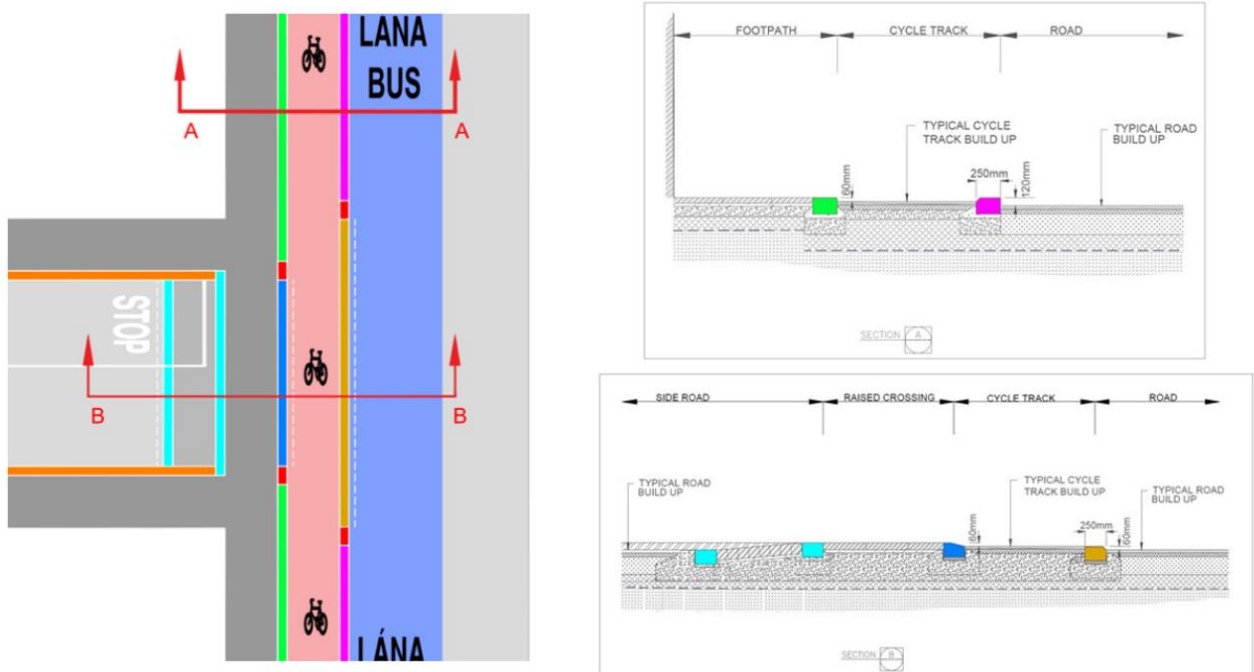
LANA
BUS

A A

STOP

B B

LÁNA

FOOTPATH CYCLE TRACK ROAD

TYPICAL CYCLE TRACK BUILD UP

TYPICAL ROAD BUILD UP

60mm

250mm

120mm

SECTION A

SIDE ROAD RAISED CROSSING CYCLE TRACK ROAD

TYPICAL ROAD BUILD UP

TYPICAL CYCLE TRACK BUILD UP

TYPICAL ROAD BUILD UP

60mm

250mm

60mm

SECTION B